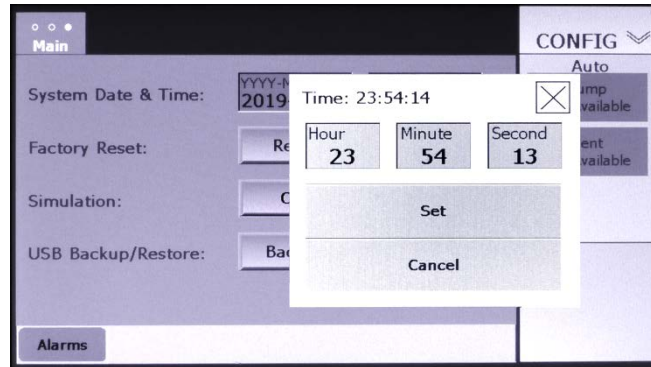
Main

System Date & Time: YYYY-M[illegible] 2019-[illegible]

Factory Reset: Re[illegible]

Simulation: C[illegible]

USB Backup/Restore: Bac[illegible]

Alarms

CONFIG

Auto

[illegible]ump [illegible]vailable

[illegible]ent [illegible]vailable

Time: 23:54:14

| Hour | Minute | Second |
|---|---|---|
| 23 | 54 | 13 |

Set

Cancel